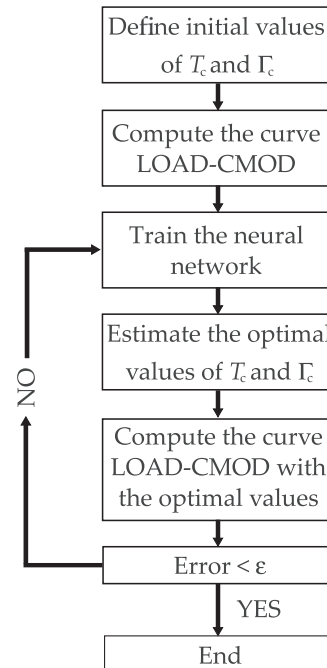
Define initial values of $T_c$ and $\Gamma_c$

Compute the curve LOAD-CMOD

Train the neural network

Estimate the optimal values of $T_c$ and $\Gamma_c$

Compute the curve LOAD-CMOD with the optimal values

Error < ε

YES

End

NO